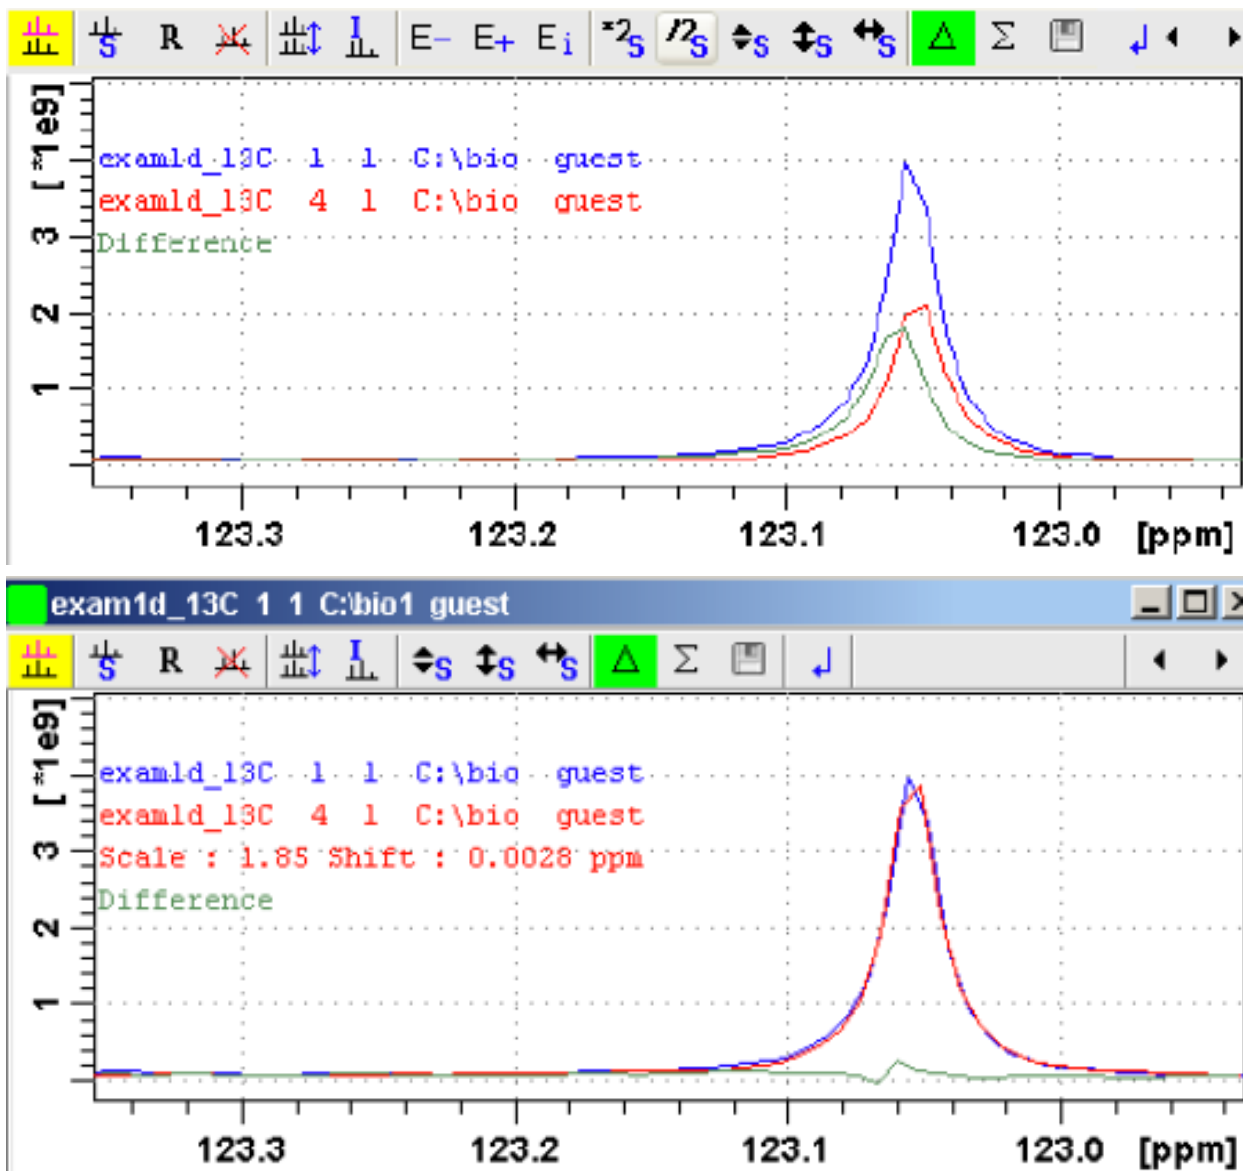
R E− E+ Ei *2S /2S S S S Σ

[*1e9]
3
2
1

exam1d_13C 1 1 C:\bio guest
exam1d_13C 4 1 C:\bio guest
Difference

123.3 123.2 123.1 123.0 [ppm]

exam1d_13C 1 1 C:\bio1 guest

R S S S Σ

[*1e9]
3
2
1

exam1d_13C 1 1 C:\bio guest
exam1d_13C 4 1 C:\bio guest
Scale : 1.85 Shift : 0.0028 ppm
Difference

123.3 123.2 123.1 123.0 [ppm]